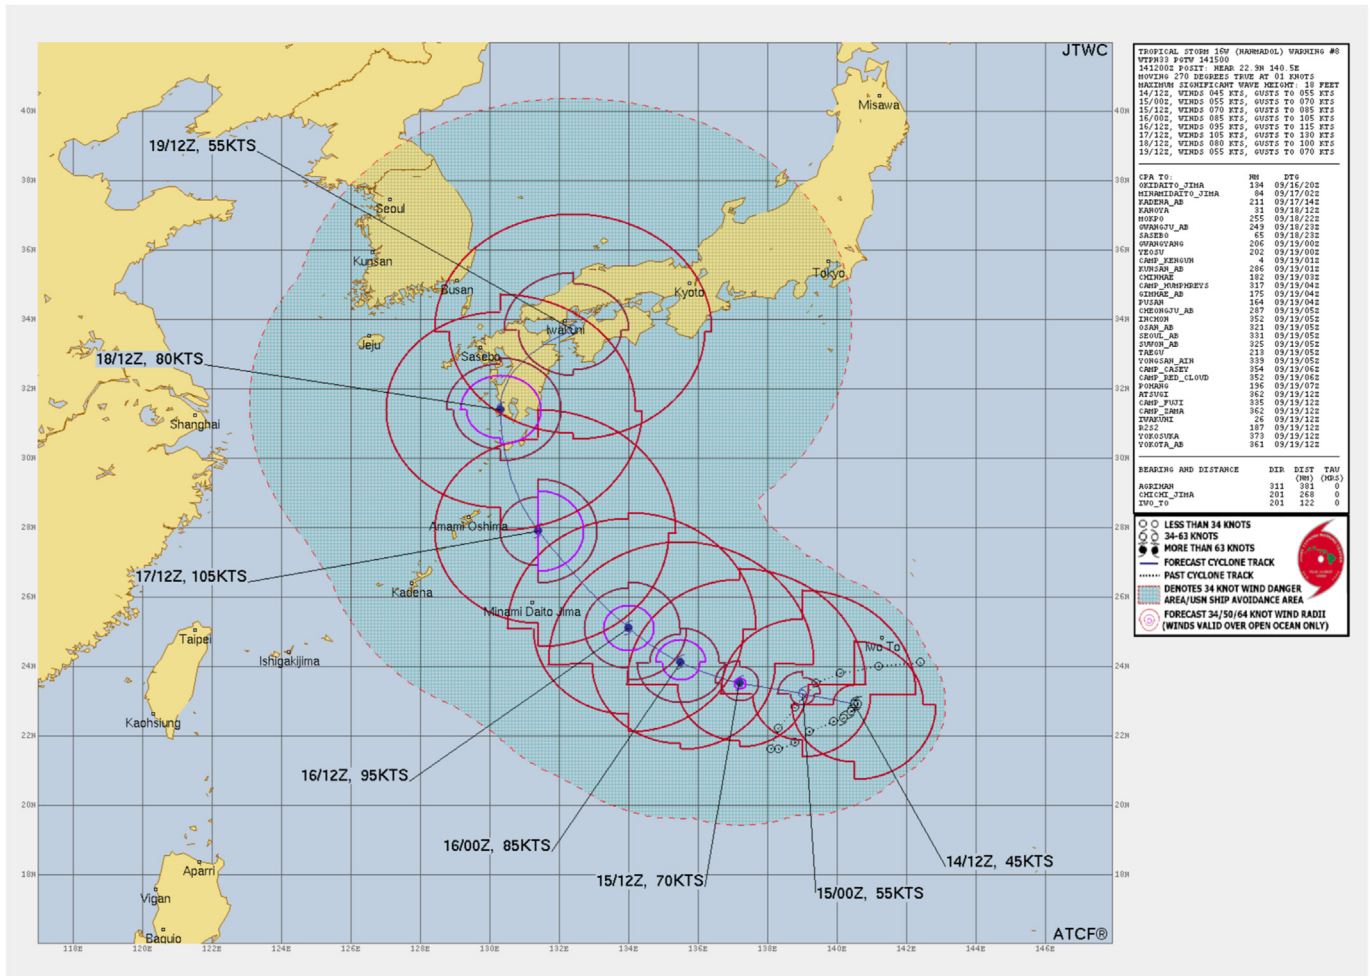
JTWC

TROPICAL STORM 16W (NANMADOL) WARNING #8
WTPN33 PGTW 141500
141200Z POSIT: NEAR 22.9N 140.5E
MOVING 270 DEGREES TRUE AT 01 KNOTS
MAXIMUM SIGNIFICANT WAVE HEIGHT: 18 FEET
14/12Z, WINDS 045 KTS, GUSTS TO 055 KTS
15/00Z, WINDS 055 KTS, GUSTS TO 070 KTS
15/12Z, WINDS 070 KTS, GUSTS TO 085 KTS
16/00Z, WINDS 085 KTS, GUSTS TO 105 KTS
16/12Z, WINDS 095 KTS, GUSTS TO 115 KTS
17/12Z, WINDS 105 KTS, GUSTS TO 130 KTS
18/12Z, WINDS 080 KTS, GUSTS TO 100 KTS
19/12Z, WINDS 055 KTS, GUSTS TO 070 KTS

| CPA TO: | NM | DTG |
|---|---|---|
| OKIDAITO_JIMA | 134 | 09/16/20Z |
| MINAMIDAITO_JIMA | 84 | 09/17/02Z |
| KADENA_AB | 211 | 09/17/14Z |
| KANOYA | 31 | 09/18/12Z |
| MOKPO | 255 | 09/18/22Z |
| GWANGJU_AB | 249 | 09/18/23Z |
| SASEBO | 65 | 09/18/23Z |
| GWANGYANG | 206 | 09/19/00Z |
| YEOSU | 202 | 09/19/00Z |
| CAMP_KENGUN | 4 | 09/19/01Z |
| KUNSAN_AB | 286 | 09/19/01Z |
| CHINHAE | 182 | 09/19/03Z |
| CAMP_HUMPHREYS | 317 | 09/19/04Z |
| GIMHAE_AB | 175 | 09/19/04Z |
| PUSAN | 164 | 09/19/04Z |
| CHEONGJU_AB | 287 | 09/19/05Z |
| INCHON | 352 | 09/19/05Z |
| OSAN_AB | 321 | 09/19/05Z |
| SEOUL_AB | 331 | 09/19/05Z |
| SUWON_AB | 325 | 09/19/05Z |
| TAEGU | 213 | 09/19/05Z |
| YONGSAN_RIH | 339 | 09/19/05Z |
| CAMP_CASEY | 354 | 09/19/06Z |
| CAMP_RED_CLOUD | 352 | 09/19/06Z |
| POHANG | 196 | 09/19/07Z |
| ATSUGI | 362 | 09/19/12Z |
| CAMP_FUJI | 335 | 09/19/12Z |
| CAMP_ZAMA | 362 | 09/19/12Z |
| IWAKUNI | 26 | 09/19/12Z |
| R2S2 | 187 | 09/19/12Z |
| YOKOSUKA | 373 | 09/19/12Z |
| YOKOTA_AB | 361 | 09/19/12Z |

| BEARING AND DISTANCE | DIR | DIST (NM) | TAU (HRS) |
|---|---|---|---|
| AGRIHAN | 311 | 381 | 0 |
| CHICHI_JIMA | 201 | 268 | 0 |
| IWO_TO | 201 | 122 | 0 |

LESS THAN 34 KNOTS
34-63 KNOTS
MORE THAN 63 KNOTS
FORECAST CYCLONE TRACK
PAST CYCLONE TRACK
DENOTES 34 KNOT WIND DANGER AREA/USN SHIP AVOIDANCE AREA
FORECAST 34/50/64 KNOT WIND RADII (WINDS VALID OVER OPEN OCEAN ONLY)

Misawa
Seoul
Kunsan
Busan
Kyoto
Tokyo
Iwakuni
Jeju
Sasebo
Shanghai
Amami Oshima
Kadena
Minami Daito Jima
Taipei
Ishigakijima
Kaohsiung
Iwo To
Aparri
Vigan
Baguio

19/12Z, 55KTS
18/12Z, 80KTS
17/12Z, 105KTS
16/12Z, 95KTS
16/00Z, 85KTS
15/12Z, 70KTS
15/00Z, 55KTS
14/12Z, 45KTS

40N 38N 36N 34N 32N 30N 28N 26N 24N 22N 20N 18N
118E 120E 122E 124E 126E 128E 130E 132E 134E 136E 138E 140E 142E 144E 146E

ATCF®